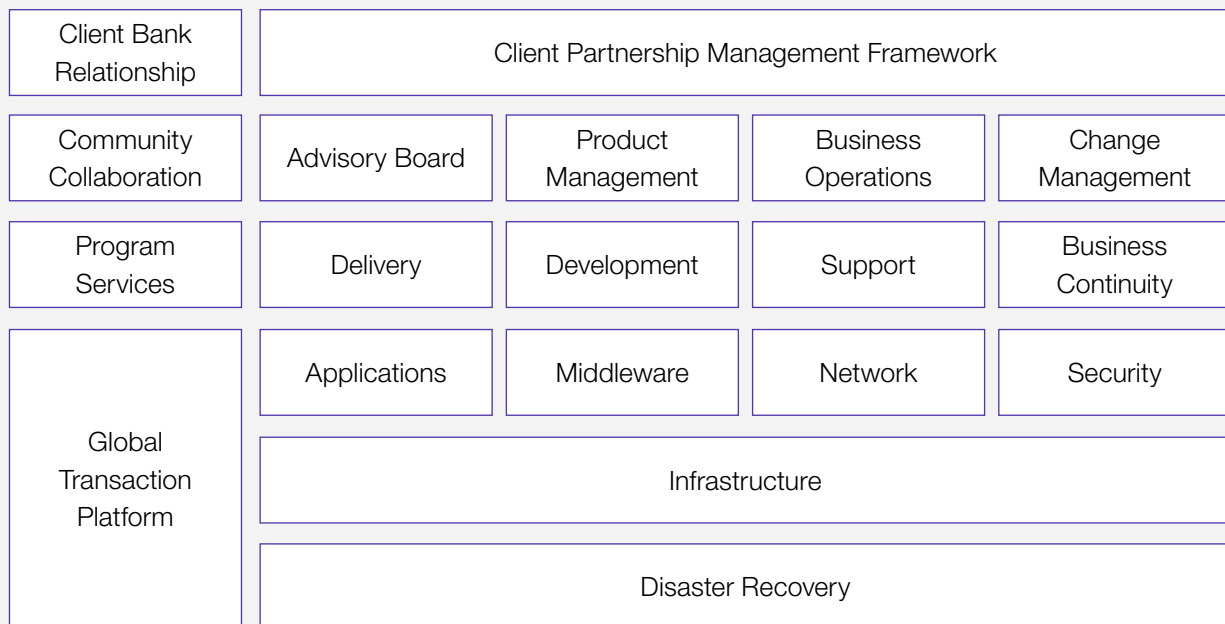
Client Bank Relationship

Client Partnership Management Framework

Community Collaboration

Advisory Board

Product Management

Business Operations

Change Management

Program Services

Delivery

Development

Support

Business Continuity

Global Transaction Platform

Applications

Middleware

Network

Security

Infrastructure

Disaster Recovery